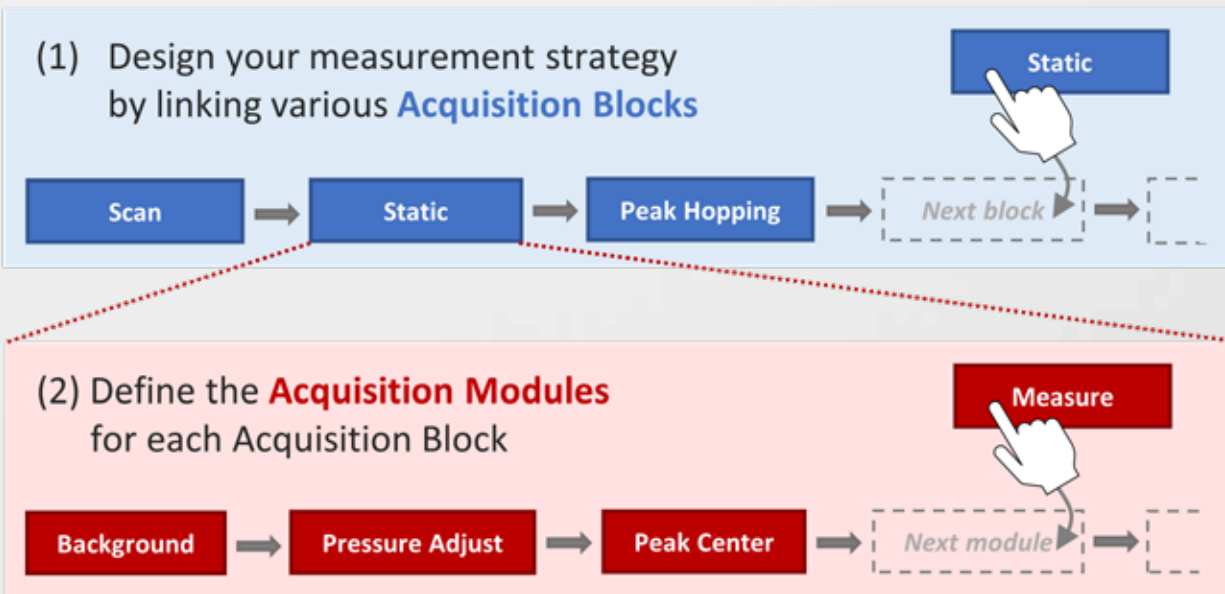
(1) Design your measurement strategy by linking various **Acquisition Blocks**

Static

Scan

Static

Peak Hopping

Next block

(2) Define the **Acquisition Modules** for each Acquisition Block

Measure

Background

Pressure Adjust

Peak Center

Next module